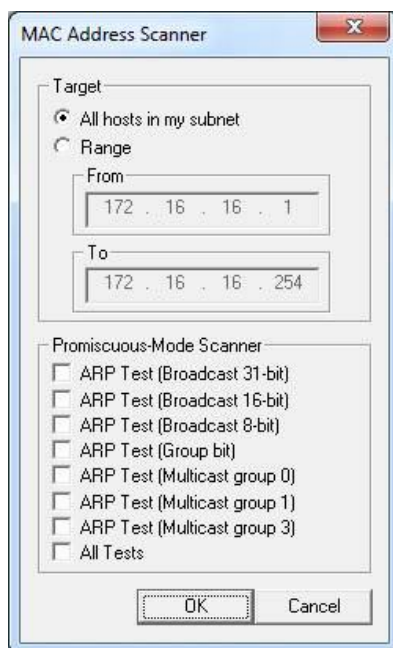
MAC Address Scanner

Target

All hosts in my subnet

Range

From

172 . 16 . 16 . 1

To

172 . 16 . 16 . 254

Promiscuous-Mode Scanner

ARP Test (Broadcast 31-bit)

ARP Test (Broadcast 16-bit)

ARP Test (Broadcast 8-bit)

ARP Test (Group bit)

ARP Test (Multicast group 0)

ARP Test (Multicast group 1)

ARP Test (Multicast group 3)

All Tests

OK

Cancel